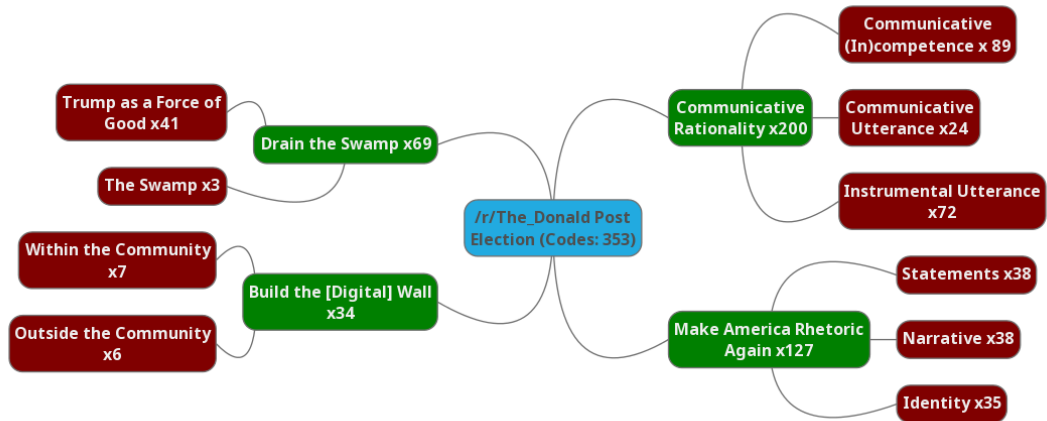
/r/The_Donald Post Election (Codes: 353)

Drain the Swamp x69

Trump as a Force of Good x41

The Swamp x3

Build the [Digital] Wall x34

Within the Community x7

Outside the Community x6

Communicative Rationality x200

Communicative (In)competence x 89

Communicative Utterance x24

Instrumental Utterance x72

Make America Rhetoric Again x127

Statements x38

Narrative x38

Identity x35